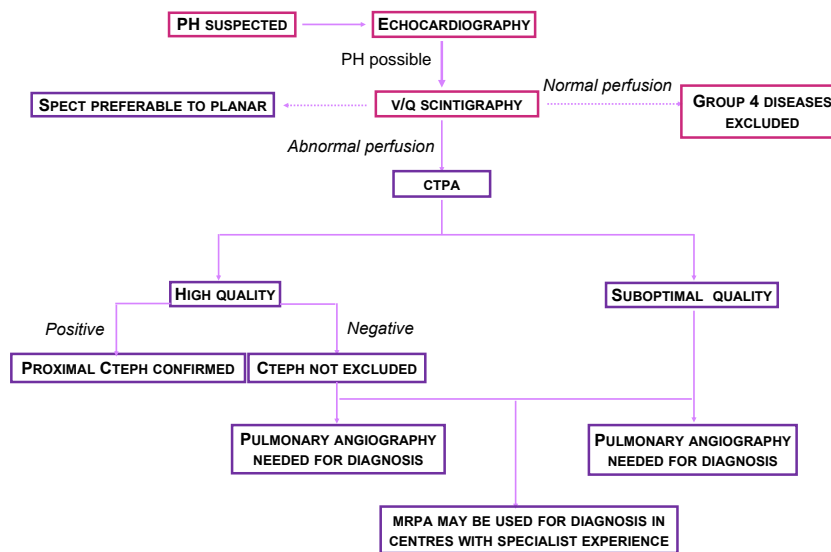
PH SUSPECTED

ECHOCARDIOGRAPHY

PH possible

SPECT PREFERABLE TO PLANAR

V/Q SCINTIGRAPHY

Normal perfusion

GROUP 4 DISEASES EXCLUDED

Abnormal perfusion

CTPA

HIGH QUALITY

SUBOPTIMAL QUALITY

Positive

Negative

PROXIMAL CTEPH CONFIRMED

CTEPH NOT EXCLUDED

PULMONARY ANGIOGRAPHY NEEDED FOR DIAGNOSIS

PULMONARY ANGIOGRAPHY NEEDED FOR DIAGNOSIS

MRPA MAY BE USED FOR DIAGNOSIS IN CENTRES WITH SPECIALIST EXPERIENCE